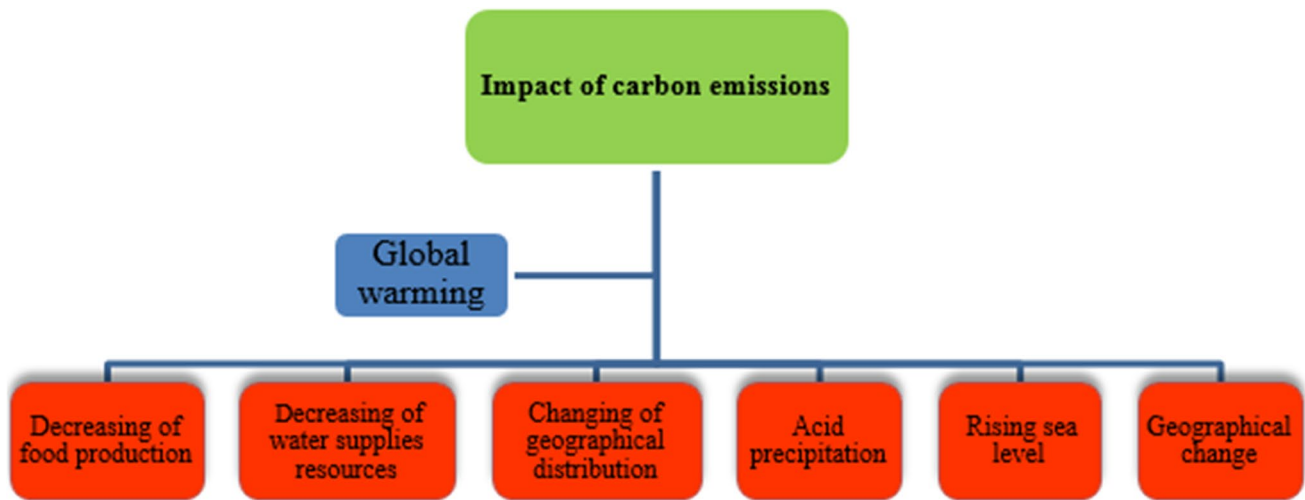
Impact of carbon emissions

Global warming

Decreasing of food production

Decreasing of water supplies resources

Changing of geographical distribution

Acid precipitation

Rising sea level

Geographical change